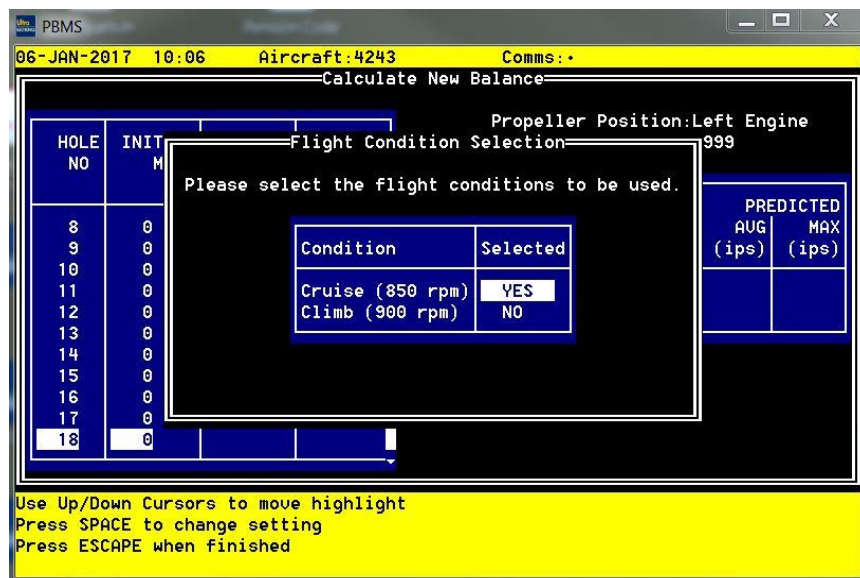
PBMS

06-JAN-2017 10:06 Aircraft:4243 Comms:•

Calculate New Balance

Propeller Position:Left Engine

HOLE NO

INIT M

999

Flight Condition Selection

Please select the flight conditions to be used.

| Condition | Selected |
|---|---|
| Cruise (850 rpm) | YES |
| Climb (900 rpm) | NO |

PREDICTED
AVG (ips) MAX (ips)

8 0
9 0
10 0
11 0
12 0
13 0
14 0
15 0
16 0
17 0
18 0

Use Up/Down Cursors to move highlight
Press SPACE to change setting
Press ESCAPE when finished